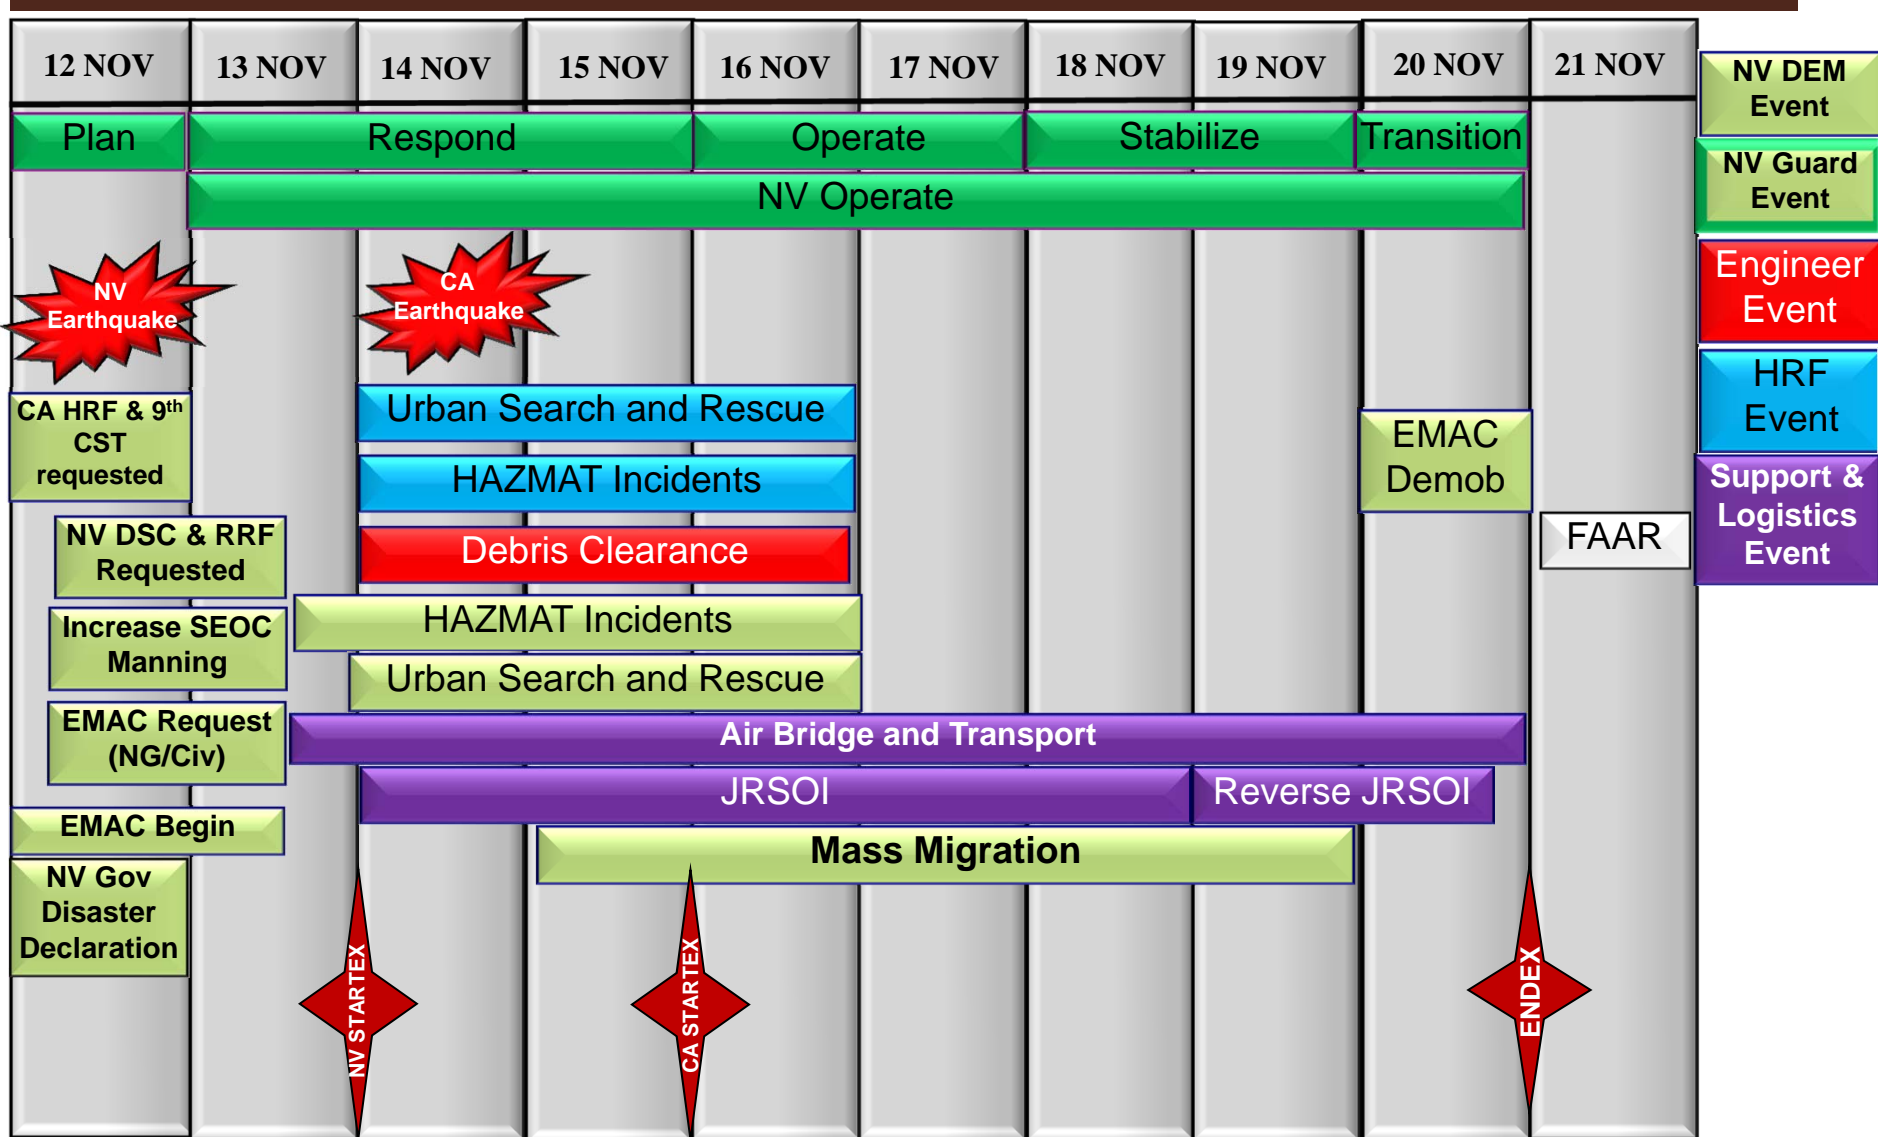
| 12 NOV | 13 NOV | 14 NOV | 15 NOV | 16 NOV | 17 NOV | 18 NOV | 19 NOV | 20 NOV | 21 NOV |
|---|---|---|---|---|---|---|---|---|---|

NV DEM Event

NV Guard Event

Engineer Event

HRF Event

Support & Logistics Event

Plan

Respond

Operate

Stabilize

Transition

NV Operate

NV Earthquake

CA Earthquake

CA HRF & 9$^{th}$ CST requested

Urban Search and Rescue

HAZMAT Incidents

EMAC Demob

NV DSC & RRF Requested

Debris Clearance

FAAR

Increase SEOC Manning

HAZMAT Incidents

Urban Search and Rescue

EMAC Request (NG/Civ)

Air Bridge and Transport

JRSOI

Reverse JRSOI

EMAC Begin

Mass Migration

NV Gov Disaster Declaration

NV STARTEX

CA STARTEX

ENDEX